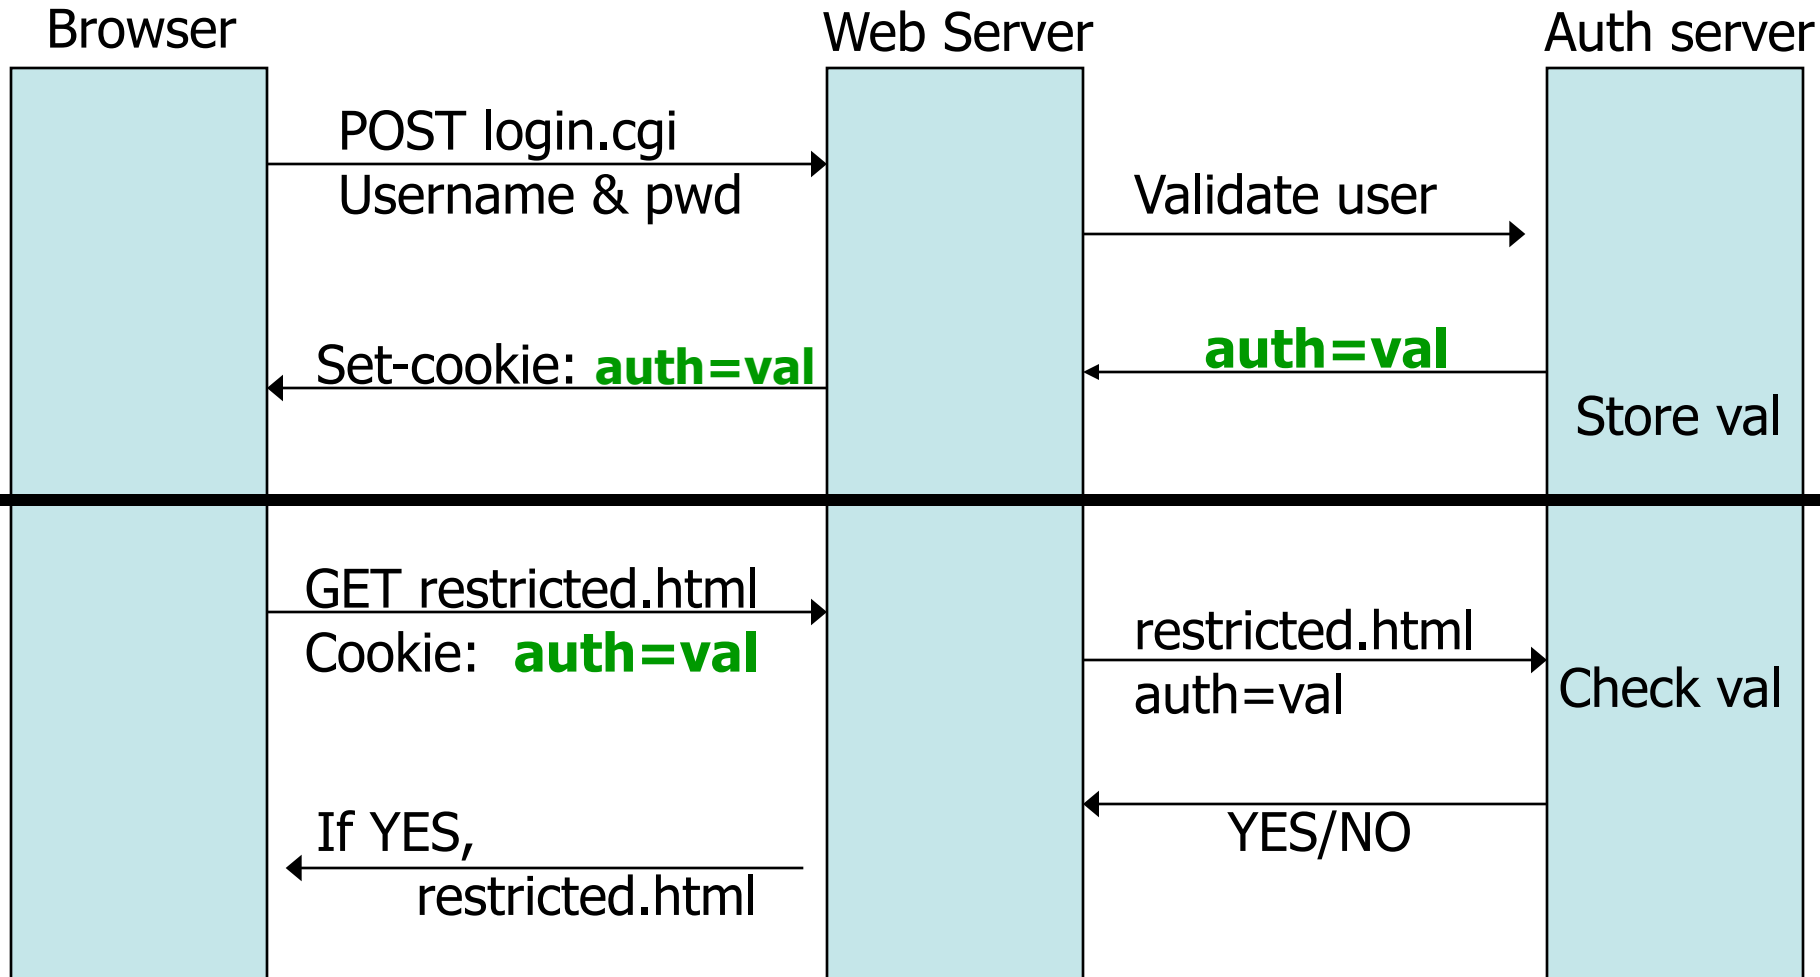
Browser

Web Server

Auth server

POST login.cgi
Username & pwd

Validate user

Set-cookie: auth=val

auth=val

Store val

GET restricted.html
Cookie: auth=val

restricted.html
auth=val

Check val

If YES,
restricted.html

YES/NO